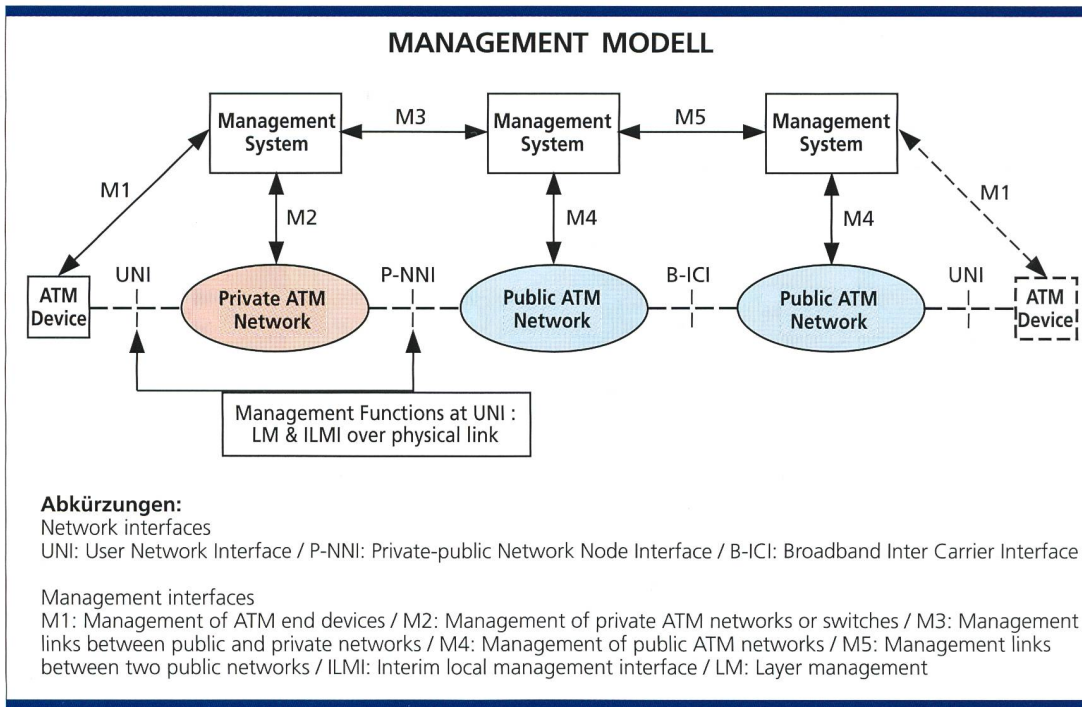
MANAGEMENT MODELL

Management System

M3

Management System

M5

Management System

M1

M2

M4

M4

M1

ATM Device

UNI

Private ATM Network

P-NNI

Public ATM Network

B-ICI

Public ATM Network

UNI

ATM Device

Management Functions at UNI : LM & ILMI over physical link

**Abkürzungen:**
Network interfaces
UNI: User Network Interface / P-NNI: Private-public Network Node Interface / B-ICI: Broadband Inter Carrier Interface

Management interfaces
M1: Management of ATM end devices / M2: Management of private ATM networks or switches / M3: Management links between public and private networks / M4: Management of public ATM networks / M5: Management links between two public networks / ILMI: Interim local management interface / LM: Layer management